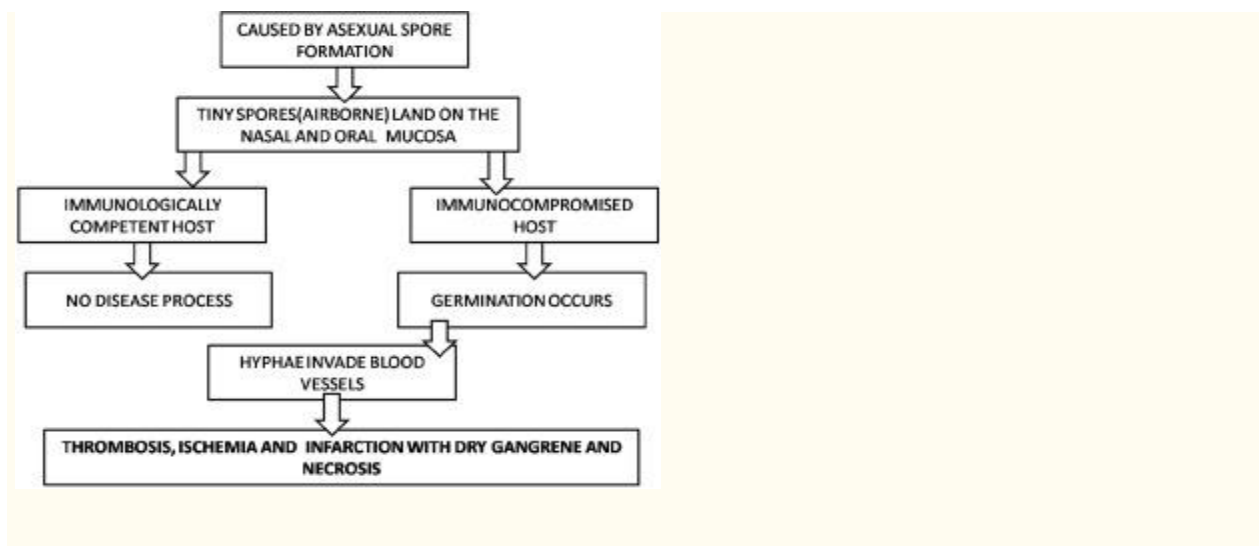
CAUSED BY ASEXUAL SPORE FORMATION

TINY SPORES(AIRBORNE) LAND ON THE NASAL AND ORAL MUCOSA

IMMUNOLOGICALLY COMPETENT HOST

IMMUNOCOMPROMISED HOST

NO DISEASE PROCESS

GERMINATION OCCURS

HYPHAE INVADE BLOOD VESSELS

THROMBOSIS, ISCHEMIA AND INFARCTION WITH DRY GANGRENE AND NECROSIS